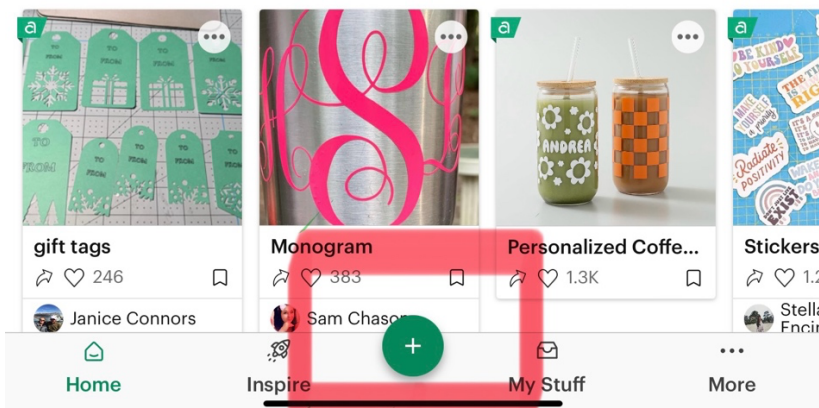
a

TO
FROM

TO
FROM

TO
FROM

gift tags
246

Janice Connors

Monogram
383

Sam Chason

a

ANDREA

Personalized Coffe...
1.3K

a

BE KIND

Radiate POSITIVITY

Stickers
1.2

Stella
Encin

Home
Inspire
+
My Stuff
More